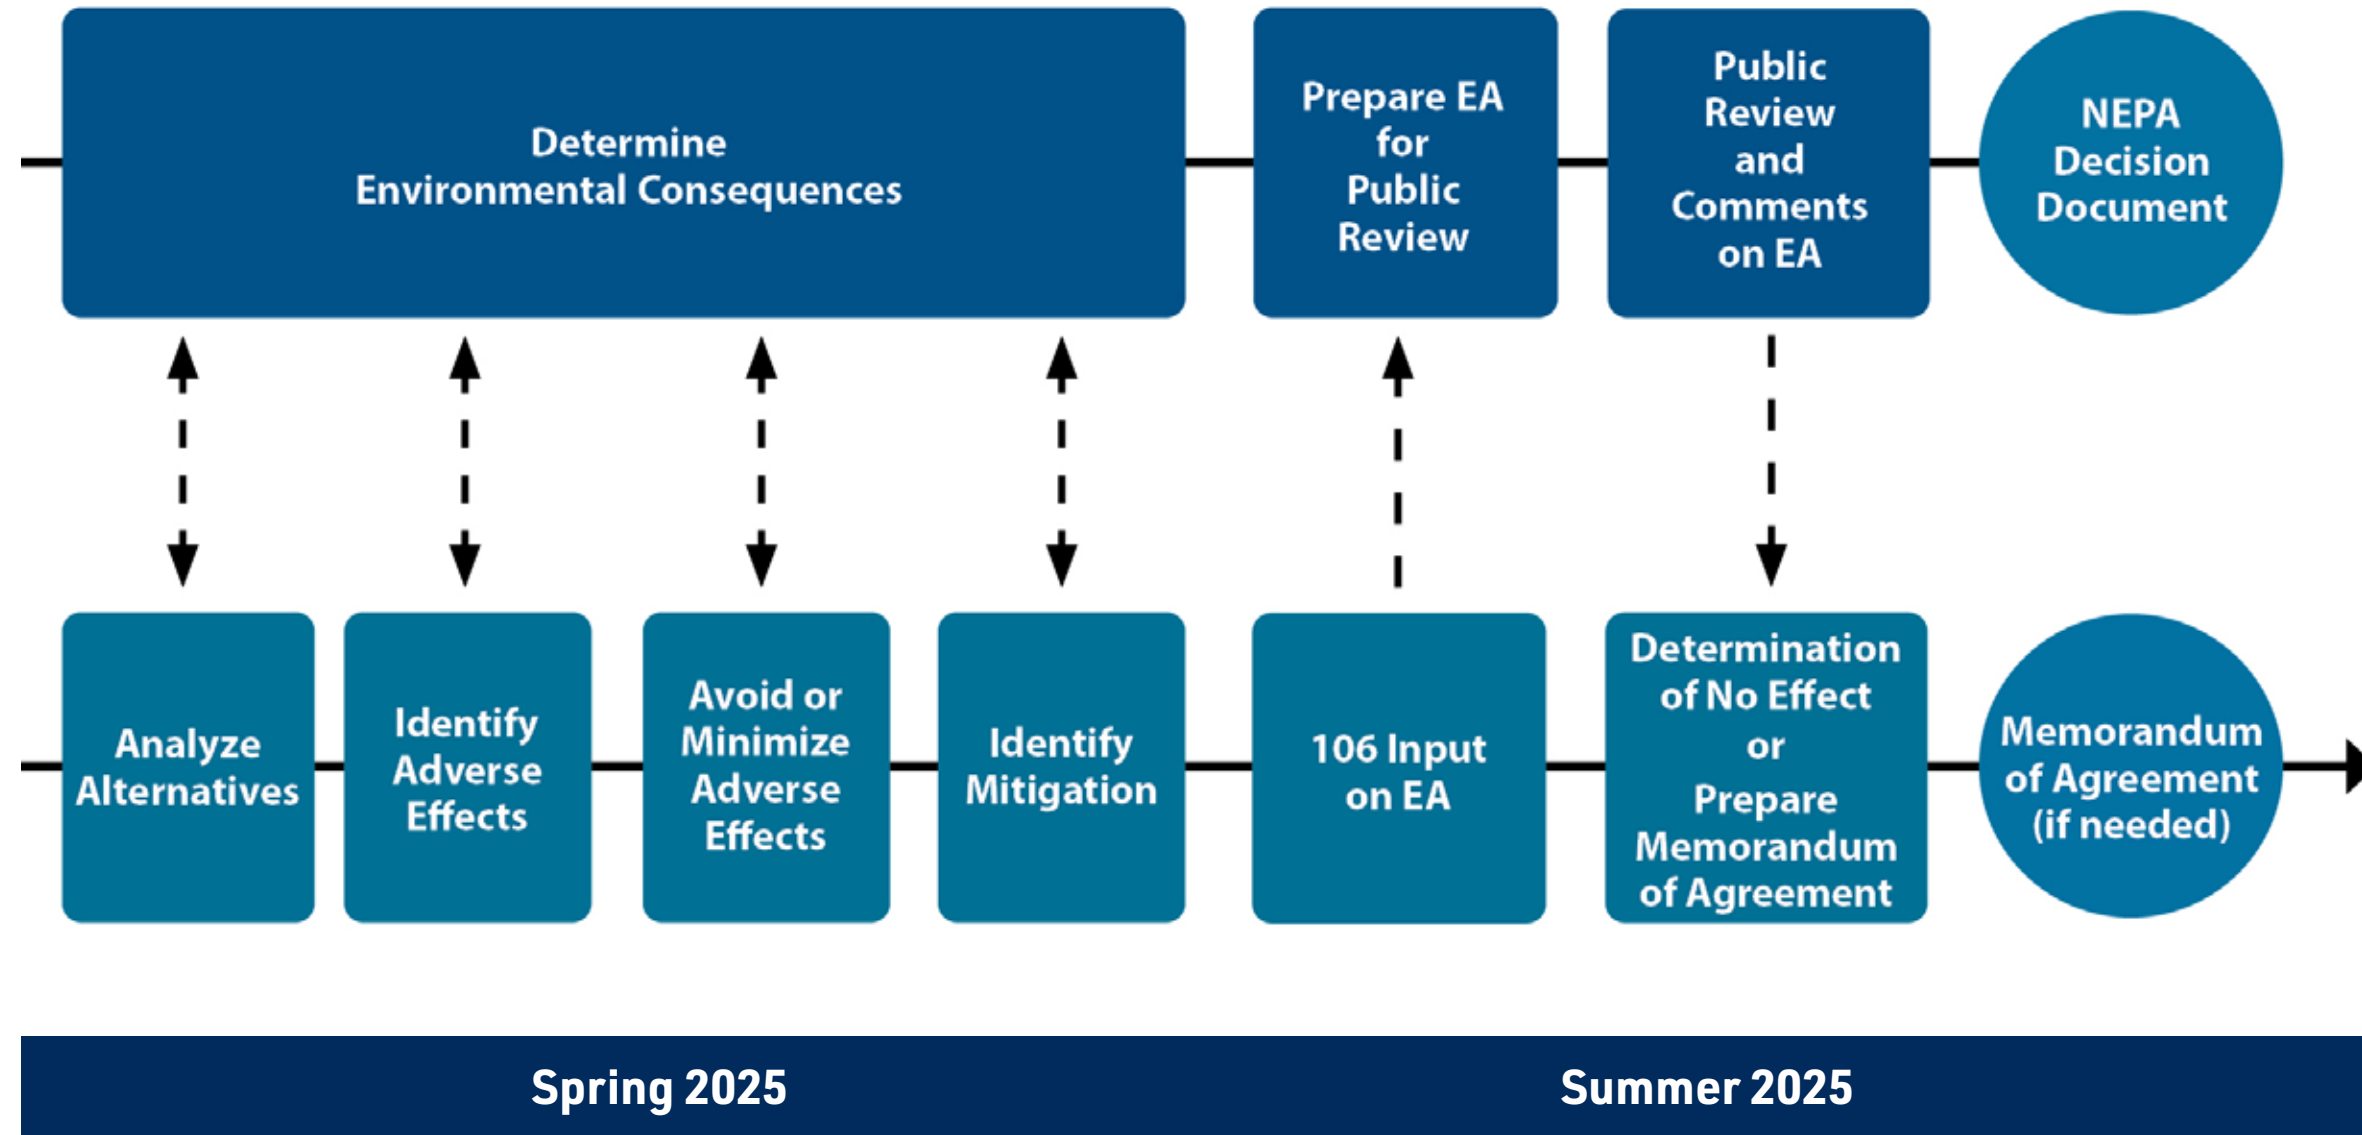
Determine Environmental Consequences

Prepare EA for Public Review

Public Review and Comments on EA

NEPA Decision Document

Analyze Alternatives

Identify Adverse Effects

Avoid or Minimize Adverse Effects

Identify Mitigation

106 Input on EA

Determination of No Effect or Prepare Memorandum of Agreement

Memorandum of Agreement (if needed)

Spring 2025

Summer 2025